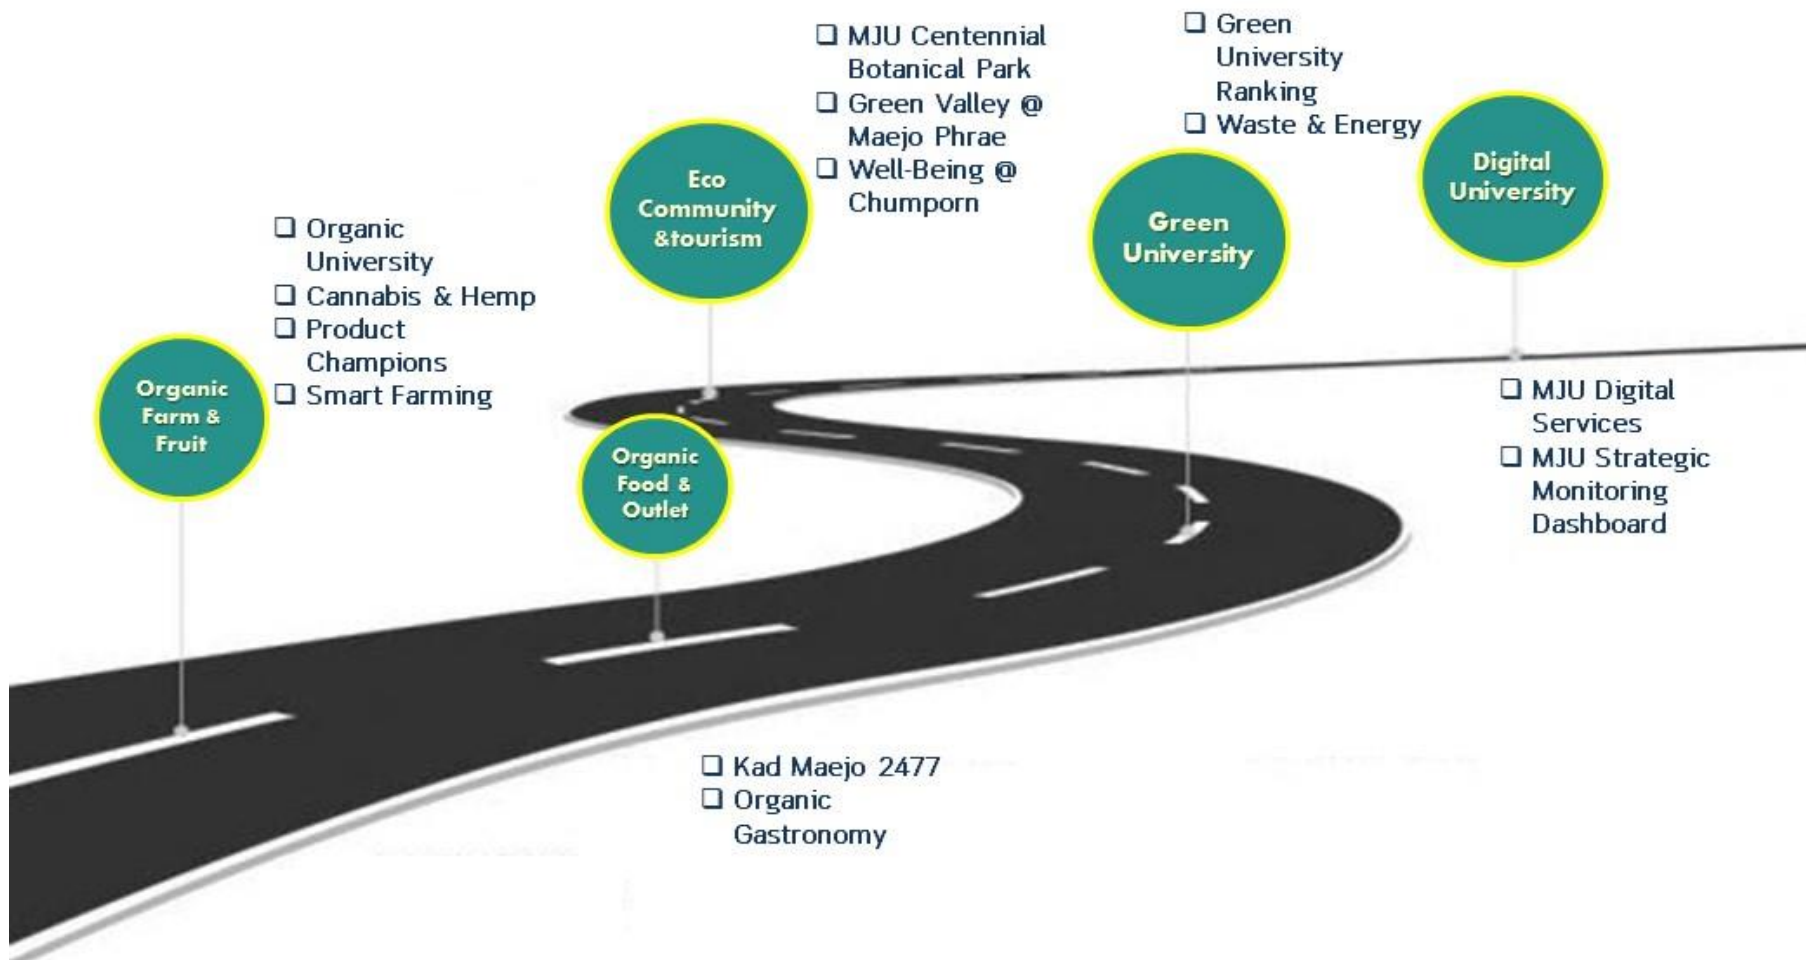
❑ MJU Centennial Botanical Park
❑ Green Valley @ Maejo Phrae
❑ Well-Being @ Chumporn

❑ Green University Ranking
❑ Waste & Energy

Eco Community &tourism

Digital University

Green University

❑ Organic University
❑ Cannabis & Hemp
❑ Product Champions
❑ Smart Farming

Organic Farm & Fruit

Organic Food & Outlet

❑ MJU Digital Services
❑ MJU Strategic Monitoring Dashboard

❑ Kad Maejo 2477
❑ Organic Gastronomy